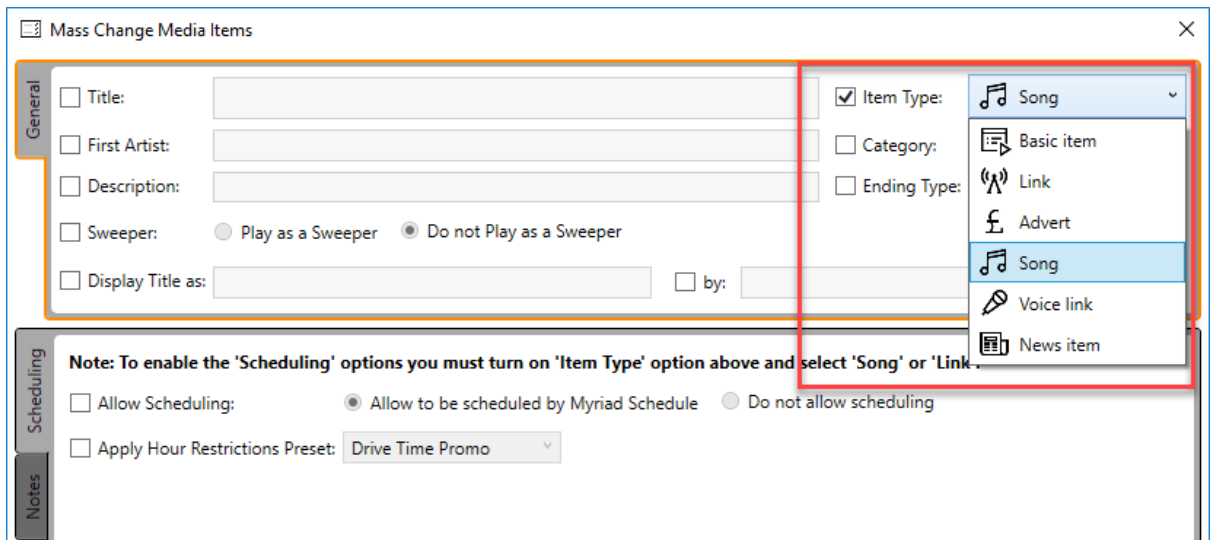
Mass Change Media Items

General

Title:

First Artist:

Description:

Sweeper: Play as a Sweeper Do not Play as a Sweeper

Display Title as: by:

Item Type: Song

Category:

Ending Type:

Basic item
Link
Advert
Song
Voice link
News item

Scheduling

Note: To enable the 'Scheduling' options you must turn on 'Item Type' option above and select 'Song' or 'Link'.

Allow Scheduling: Allow to be scheduled by Myriad Schedule Do not allow scheduling

Apply Hour Restrictions Preset: Drive Time Promo

Notes